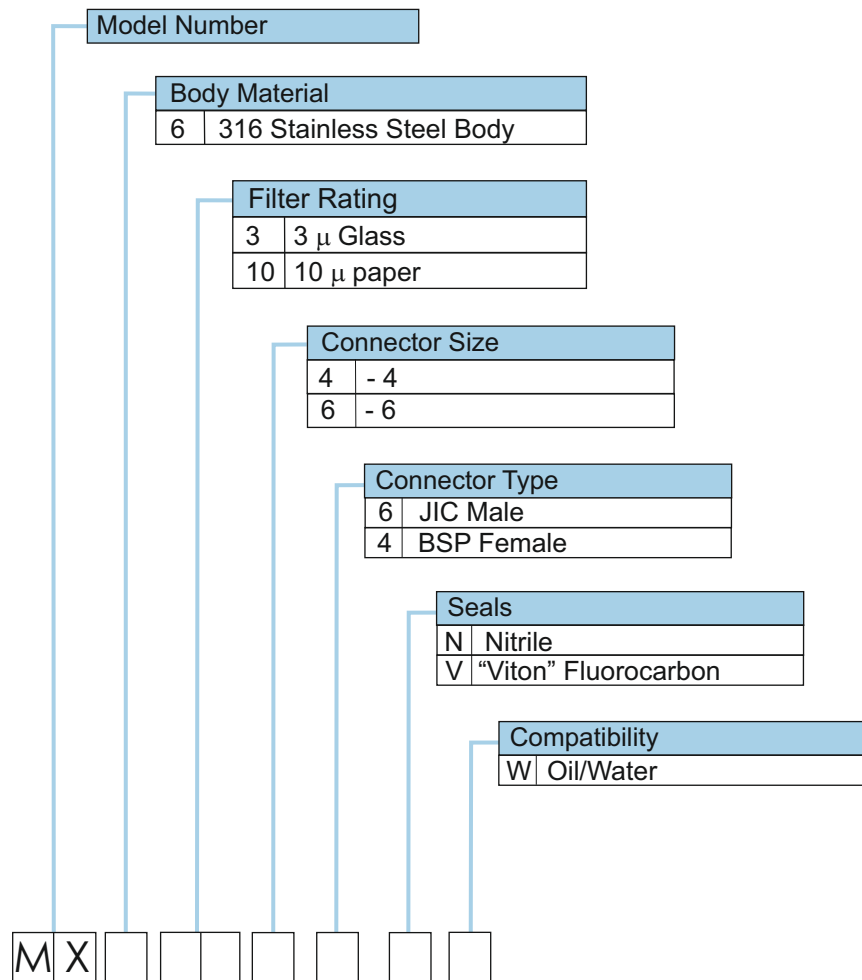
Model Number

| Body Material | |
|---|---|
| 6 | 316 Stainless Steel Body |

| Filter Rating | |
|---|---|
| 3 | 3 $\mu$ Glass |
| 10 | 10 $\mu$ paper |

| Connector Size | |
|---|---|
| 4 | - 4 |
| 6 | - 6 |

| Connector Type | |
|---|---|
| 6 | JIC Male |
| 4 | BSP Female |

| Seals | |
|---|---|
| N | Nitrile |
| V | “Viton” Fluorocarbon |

| Compatibility | |
|---|---|
| W | Oil/Water |

M X